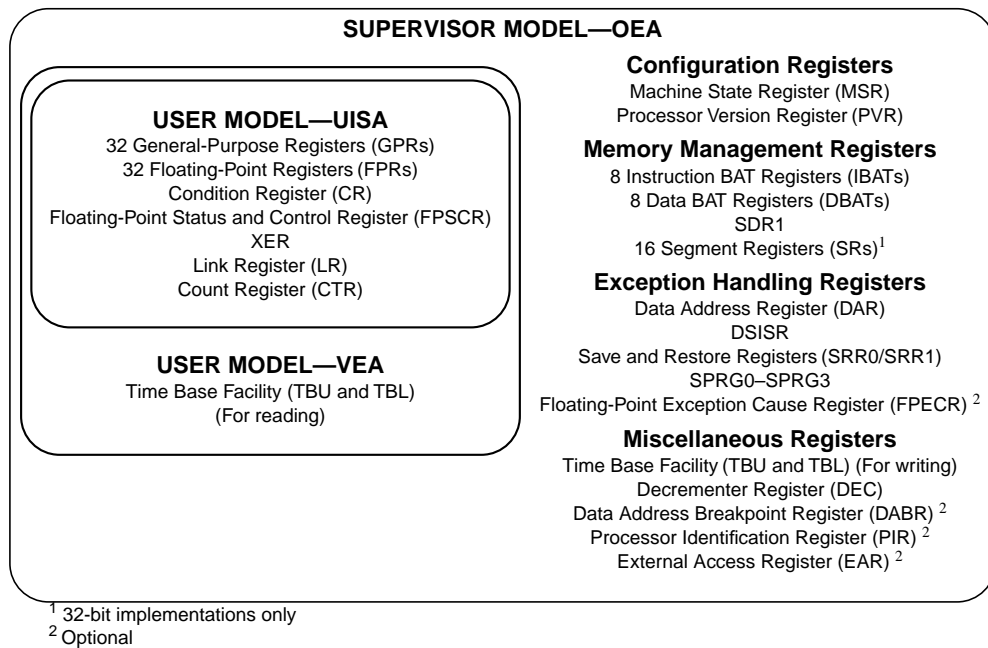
SUPERVISOR MODEL—OEA

USER MODEL—UISA
32 General-Purpose Registers (GPRs)
32 Floating-Point Registers (FPRs)
Condition Register (CR)
Floating-Point Status and Control Register (FPSCR)
XER
Link Register (LR)
Count Register (CTR)

USER MODEL—VEA
Time Base Facility (TBU and TBL)
(For reading)

Configuration Registers
Machine State Register (MSR)
Processor Version Register (PVR)

Memory Management Registers
8 Instruction BAT Registers (IBATs)
8 Data BAT Registers (DBATs)
SDR1
16 Segment Registers (SRs)$^1$

Exception Handling Registers
Data Address Register (DAR)
DSISR
Save and Restore Registers (SRR0/SRR1)
SPRG0–SPRG3
Floating-Point Exception Cause Register (FPECR) $^2$

Miscellaneous Registers
Time Base Facility (TBU and TBL) (For writing)
Decrementer Register (DEC)
Data Address Breakpoint Register (DABR) $^2$
Processor Identification Register (PIR) $^2$
External Access Register (EAR) $^2$

$^1$ 32-bit implementations only
$^2$ Optional